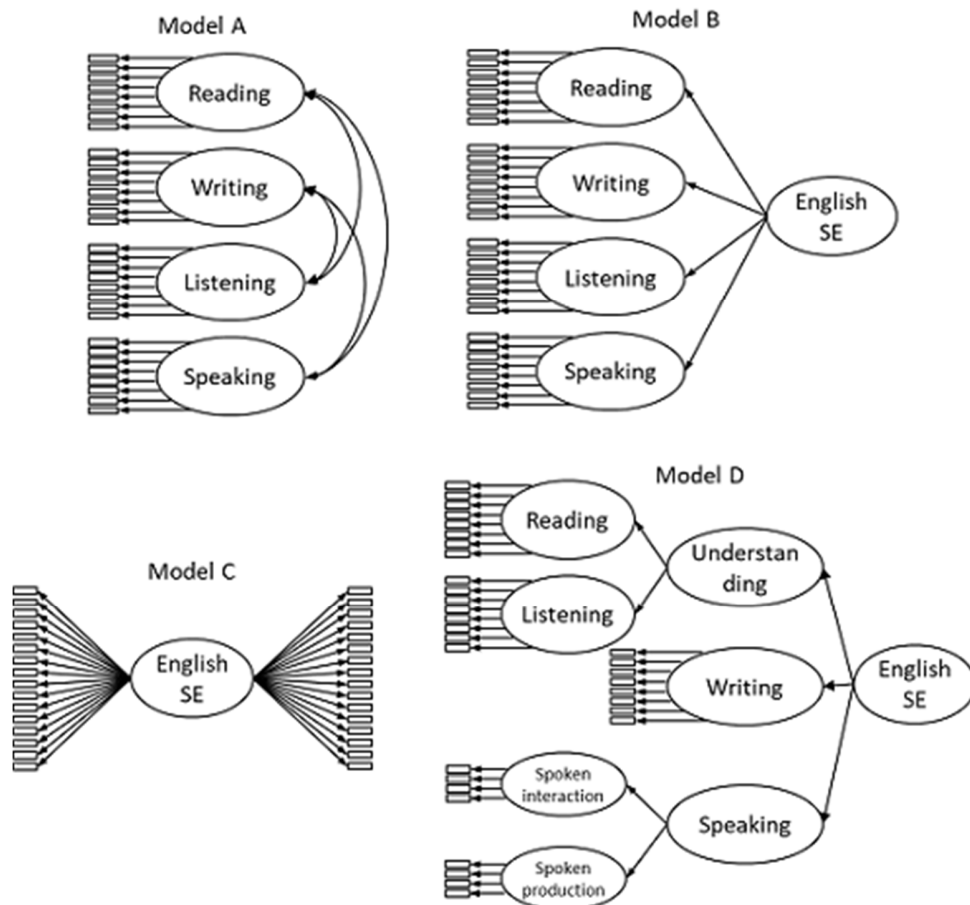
Model A

Reading

Writing

Listening

Speaking

Model B

Reading

Writing

Listening

Speaking

English SE

Model C

English SE

Model D

Reading

Listening

Understanding

Writing

English SE

Spoken interaction

Spoken production

Speaking